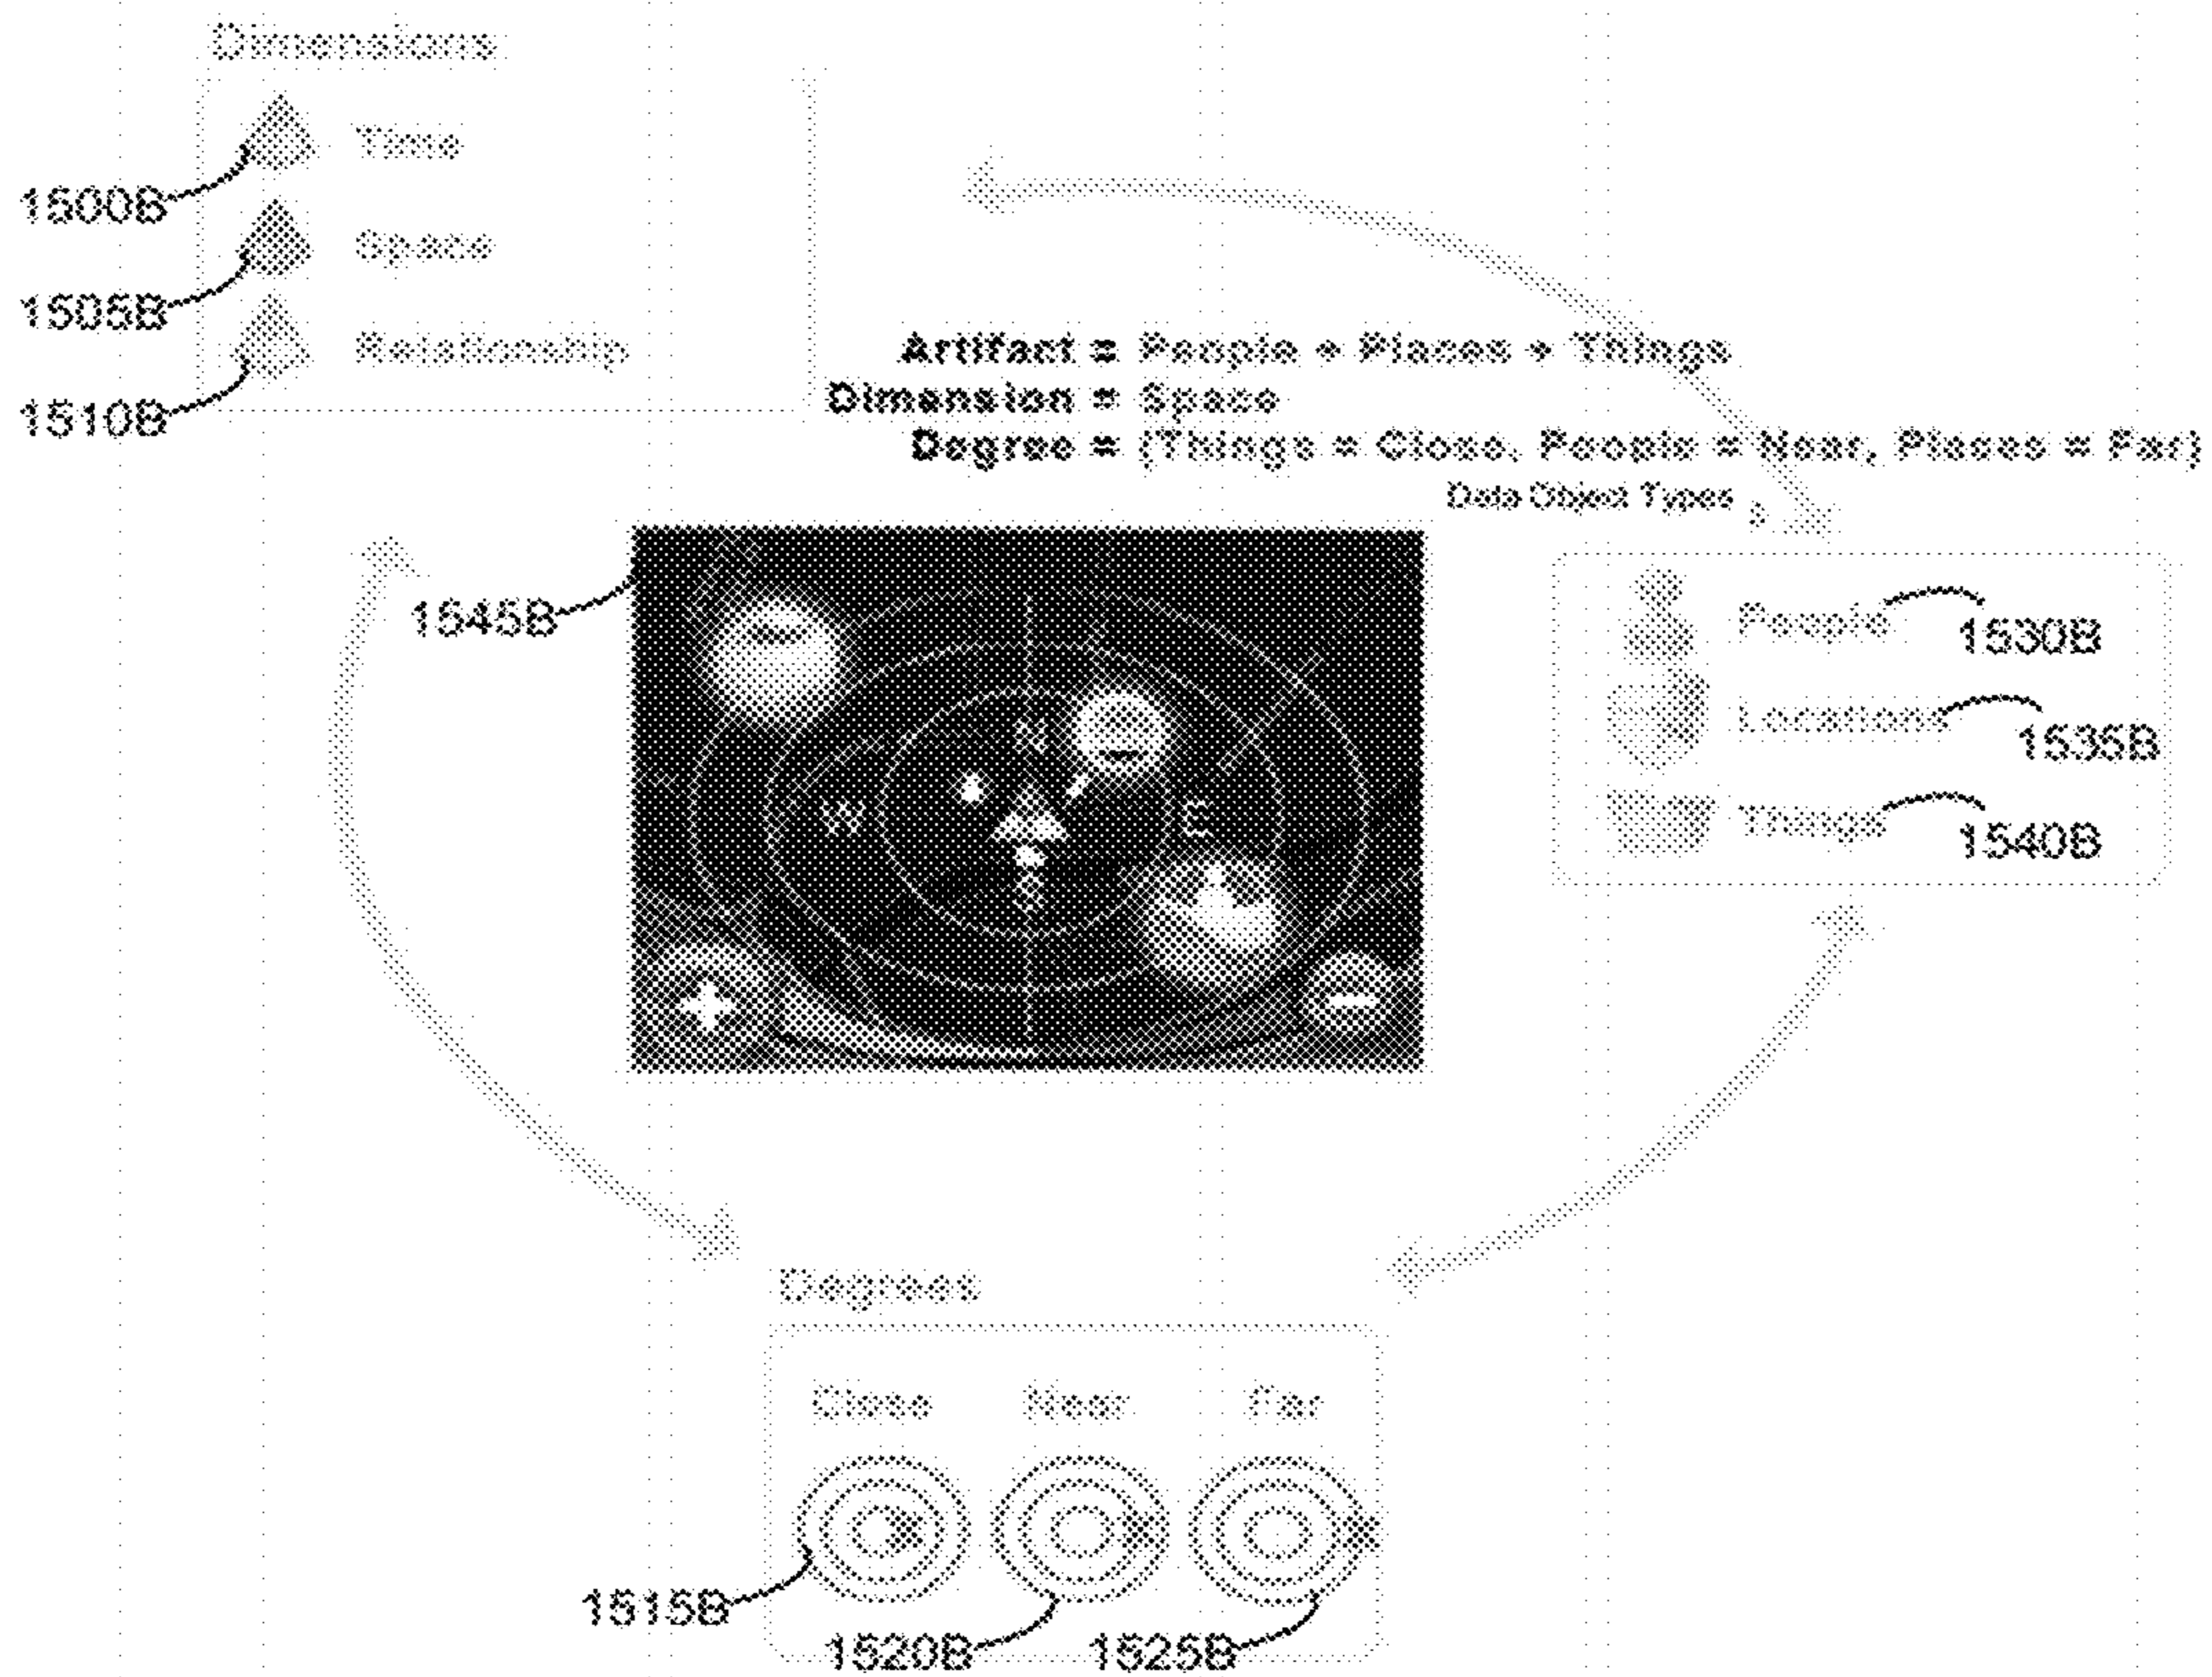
Dimensions

Time

1500B

Space

1505B

Relationship

1510B

Artifact = People + Places + Things
Dimension = Space
Degree = {Things = Close, People = Near, Places = Far}

Data Object Types

1545B

N

W

E

People 1530B

Locations 1535B

Things 1540B

Degrees

Close Near Far

1515B

1520B

1525B